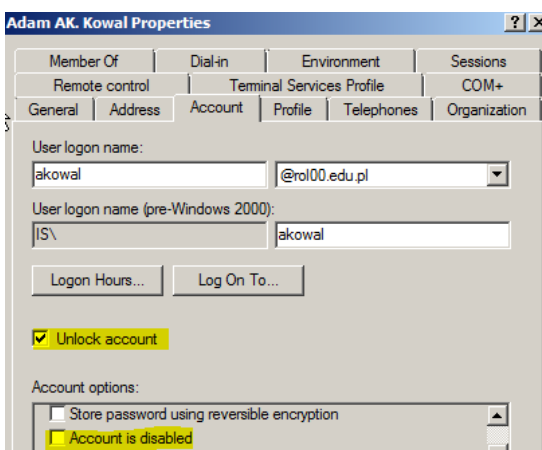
Adam AK. Kowal Properties ? X

Member Of | Dial-in | Environment | Sessions
Remote control | Terminal Services Profile | COM+
General | Address | Account | Profile | Telephones | Organization

User logon name:
akowal
@rol00.edu.pl

User logon name (pre-Windows 2000):
IS\
akowal

Logon Hours...
Log On To...

Unlock account

Account options:
Store password using reversible encryption
Account is disabled